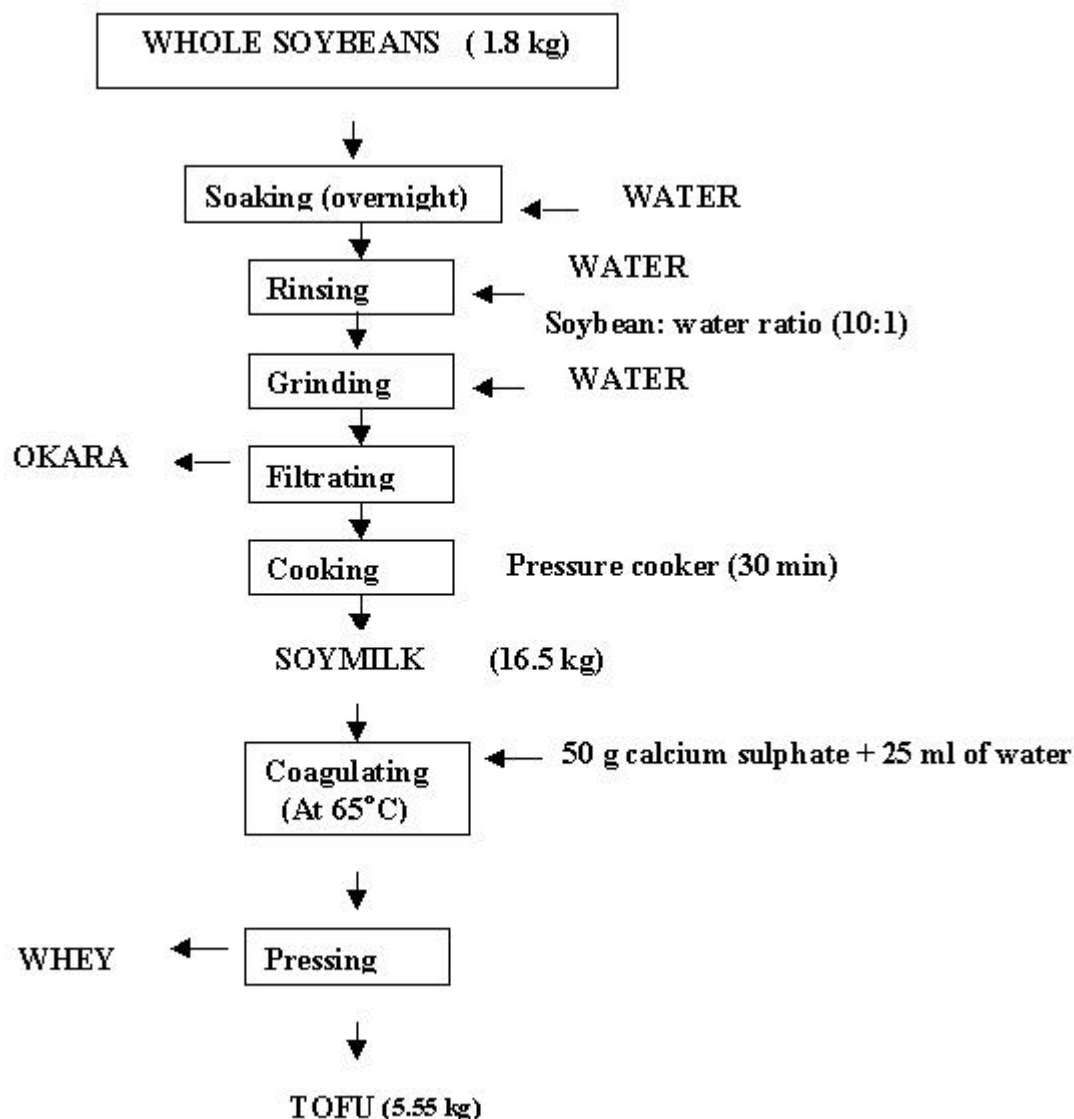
WHOLE SOYBEANS ( 1.8 kg)

Soaking (overnight)

WATER

WATER

Rinsing

Soybean: water ratio (10:1)

Grinding

WATER

OKARA

Filtrating

Cooking

Pressure cooker (30 min)

SOYMILK (16.5 kg)

Coagulating (At 65°C)

50 g calcium sulphate + 25 ml of water

WHEY

Pressing

TOFU (5.55 kg)